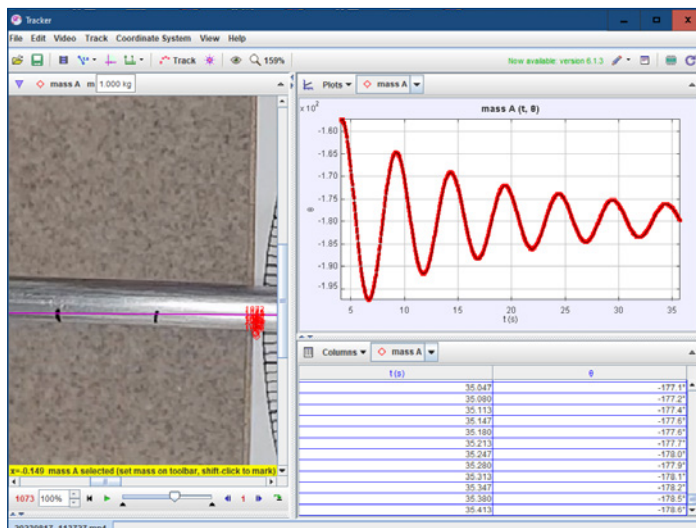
Tracker

File Edit Video Track Coordinate System View Help

Track 159%

Now available: version 6.1.3

mass A m 1.000 kg

Plots mass A

mass A (t, θ)

x 10²

-1.60
-1.65
-1.70
-1.75
-1.80
-1.85
-1.90
-1.95

θ

5 10 15 20 25 30 35

t(s)

Columns mass A

| t(s) | θ |
|---|---|
| 35.047 | -177.1° |
| 35.080 | -177.2° |
| 35.113 | -177.4° |
| 35.147 | -177.6° |
| 35.180 | -177.6° |
| 35.213 | -177.7° |
| 35.247 | -178.0° |
| 35.280 | -177.9° |
| 35.313 | -178.1° |
| 35.347 | -178.2° |
| 35.380 | -178.5° |
| 35.413 | -178.6° |

1073

x=-0.149 mass A selected (set mass on toolbar, shift-click to mark)

1073 100%